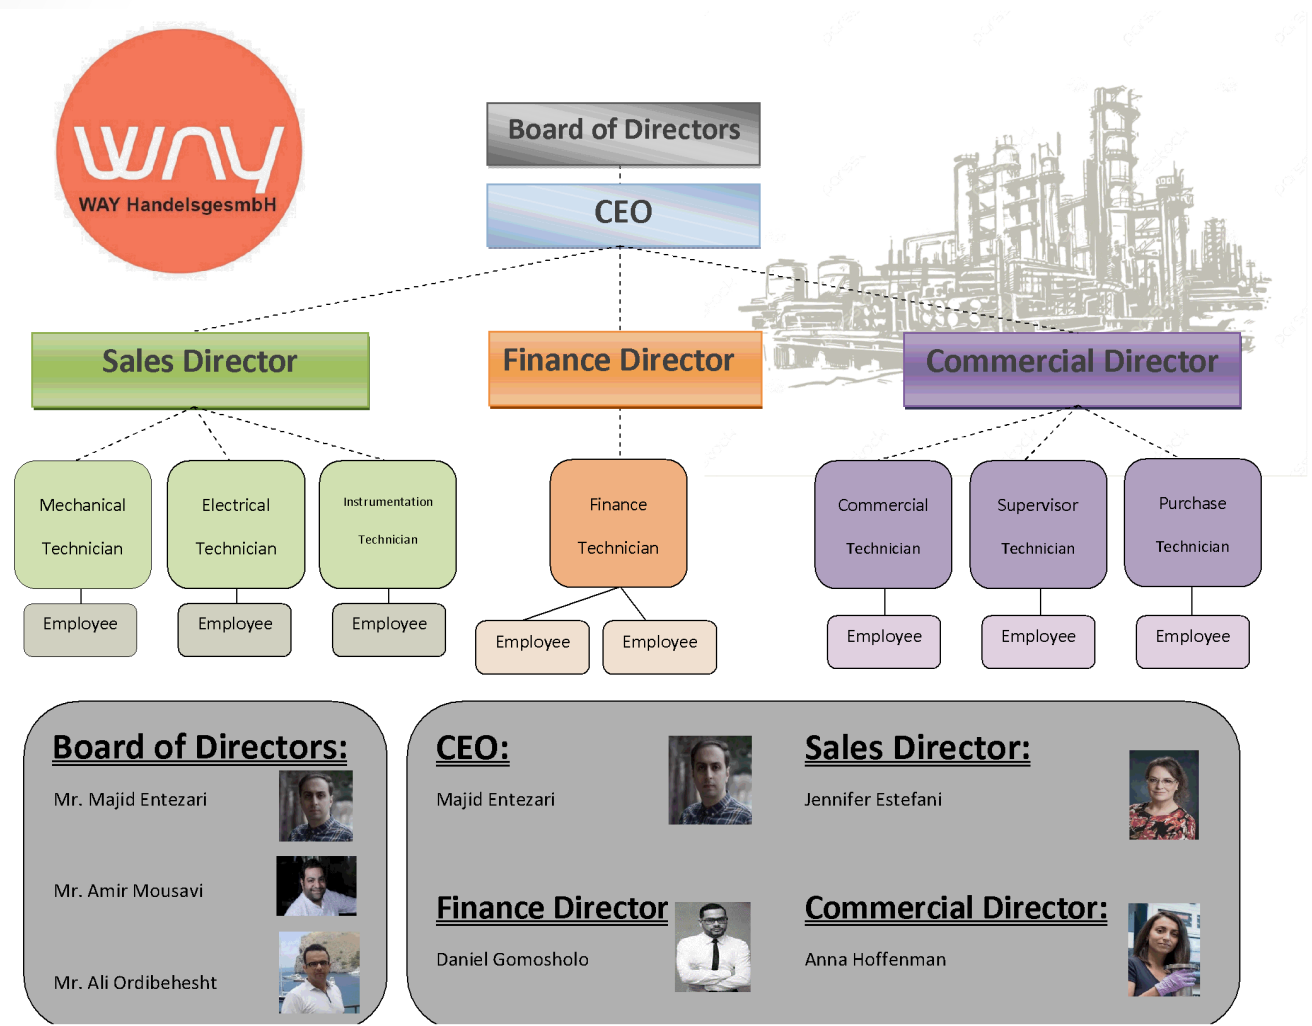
way
WAY HandelsgesmbH

Board of Directors

CEO

Sales Director

Finance Director

Commercial Director

Mechanical Technician

Electrical Technician

Instrumentation Technician

Finance Technician

Commercial Technician

Supervisor Technician

Purchase Technician

Employee

Employee

Employee

Employee

Employee

Employee

Employee

Employee

Board of Directors:

Mr. Majid Entezari

Mr. Amir Mousavi

Mr. Ali Ordibehesht

CEO:

Majid Entezari

Sales Director:

Jennifer Estefani

Finance Director

Daniel Gomosholo

Commercial Director:

Anna Hoffenman